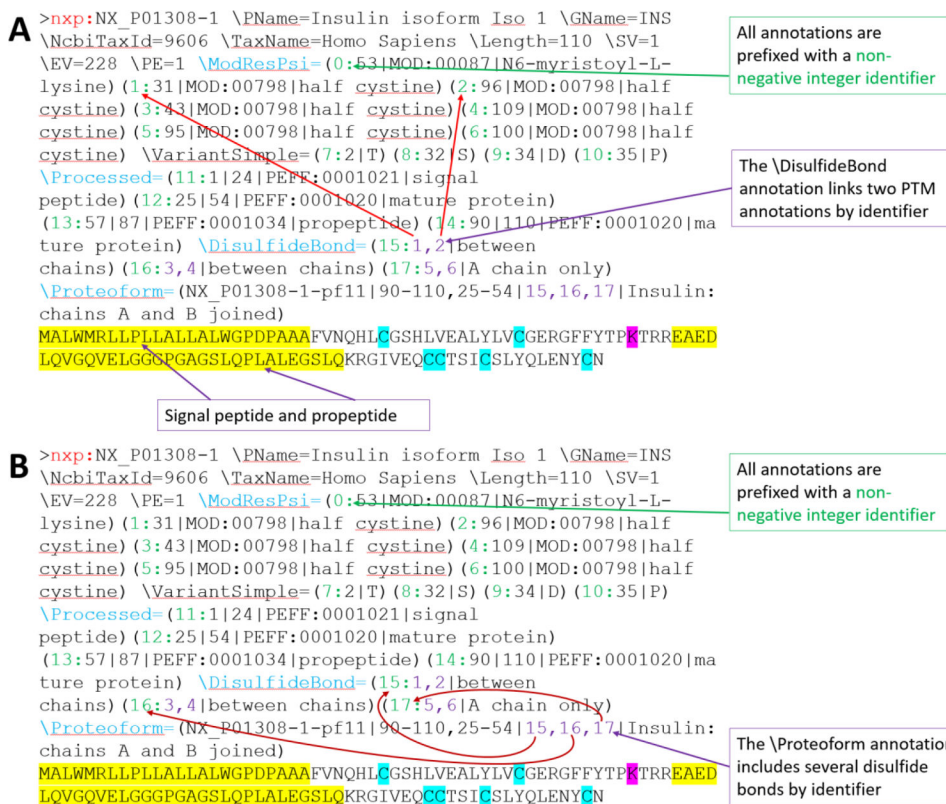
A

>nxp:NX_P01308-1 \PName=Insulin isoform Iso 1 \GName=INS \NcbiTaxId=9606 \TaxName=Homo Sapiens \Length=110 \SV=1 \EV=228 \PE=1 \ModResPsi=(0:53|MOD:00087|N6-myristoyl-L-lysine)(1:31|MOD:00798|half cystine)(2:96|MOD:00798|half cystine)(3:43|MOD:00798|half cystine)(4:109|MOD:00798|half cystine)(5:95|MOD:00798|half cystine)(6:100|MOD:00798|half cystine) \VariantSimple=(7:2|T)(8:32|S)(9:34|D)(10:35|P) \Processed=(11:1|24|PEFF:0001021|signal peptide)(12:25|54|PEFF:0001020|mature protein)(13:57|87|PEFF:0001034|propeptide)(14:90|110|PEFF:0001020|mature protein) \DisulfideBond=(15:1,2|between chains)(16:3,4|between chains)(17:5,6|A chain only) \Proteoform=(NX_P01308-1-pf11|90-110,25-54|15,16,17|Insulin: chains A and B joined)
MALWMRLLPLLALLALWGPDPAAAFVNQHLCGSHLVEALYLVCGERGFFYTPKTRREAEDLQVGQVELGGGPGAGSLQPLALEGSLQKRGIVEQCCTSICSLYQLENYCN

All annotations are prefixed with a non-negative integer identifier

The \DisulfideBond annotation links two PTM annotations by identifier

Signal peptide and propeptide

B

>nxp:NX_P01308-1 \PName=Insulin isoform Iso 1 \GName=INS \NcbiTaxId=9606 \TaxName=Homo Sapiens \Length=110 \SV=1 \EV=228 \PE=1 \ModResPsi=(0:53|MOD:00087|N6-myristoyl-L-lysine)(1:31|MOD:00798|half cystine)(2:96|MOD:00798|half cystine)(3:43|MOD:00798|half cystine)(4:109|MOD:00798|half cystine)(5:95|MOD:00798|half cystine)(6:100|MOD:00798|half cystine) \VariantSimple=(7:2|T)(8:32|S)(9:34|D)(10:35|P) \Processed=(11:1|24|PEFF:0001021|signal peptide)(12:25|54|PEFF:0001020|mature protein)(13:57|87|PEFF:0001034|propeptide)(14:90|110|PEFF:0001020|mature protein) \DisulfideBond=(15:1,2|between chains)(16:3,4|between chains)(17:5,6|A chain only) \Proteoform=(NX_P01308-1-pf11|90-110,25-54|15,16,17|Insulin: chains A and B joined)
MALWMRLLPLLALLALWGPDPAAAFVNQHLCGSHLVEALYLVCGERGFFYTPKTRREAEDLQVGQVELGGGPGAGSLQPLALEGSLQKRGIVEQCCTSICSLYQLENYCN

All annotations are prefixed with a non-negative integer identifier

The \Proteoform annotation includes several disulfide bonds by identifier